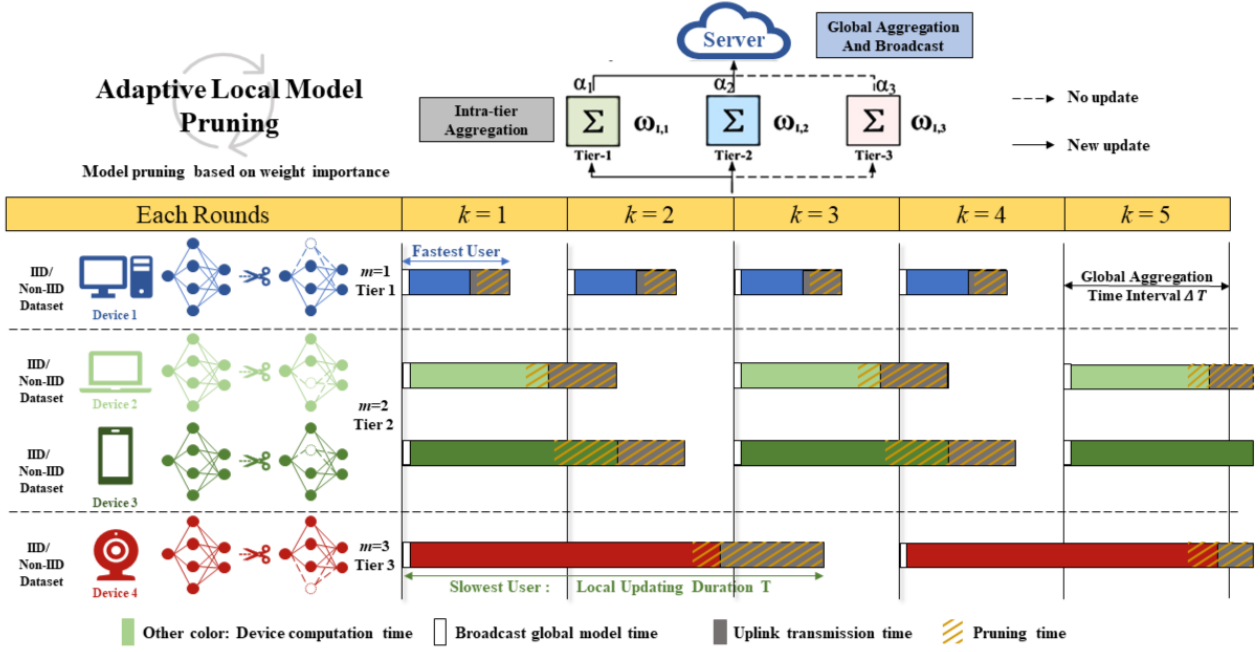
Server

Global Aggregation And Broadcast

Adaptive Local Model Pruning

Model pruning based on weight importance

Intra-tier Aggregation

$\alpha_1$ $\alpha_2$ $\alpha_3$

$\Sigma$ $\omega_{1,1}$ $\Sigma$ $\omega_{1,2}$ $\Sigma$ $\omega_{1,3}$

Tier-1 Tier-2 Tier-3

No update

New update

| Each Rounds | $k=1$ | $k=2$ | $k=3$ | $k=4$ | $k=5$ |
|---|---|---|---|---|---|

Fastest User

IID/ Non-IID Dataset

Device 1

$m$=1 Tier 1

Global Aggregation Time Interval $\Delta T$

IID/ Non-IID Dataset

Device 2

$m$=2 Tier 2

IID/ Non-IID Dataset

Device 3

IID/ Non-IID Dataset

Device 4

$m$=3 Tier 3

Slowest User : Local Updating Duration T

Other color: Device computation time Broadcast global model time Uplink transmission time Pruning time